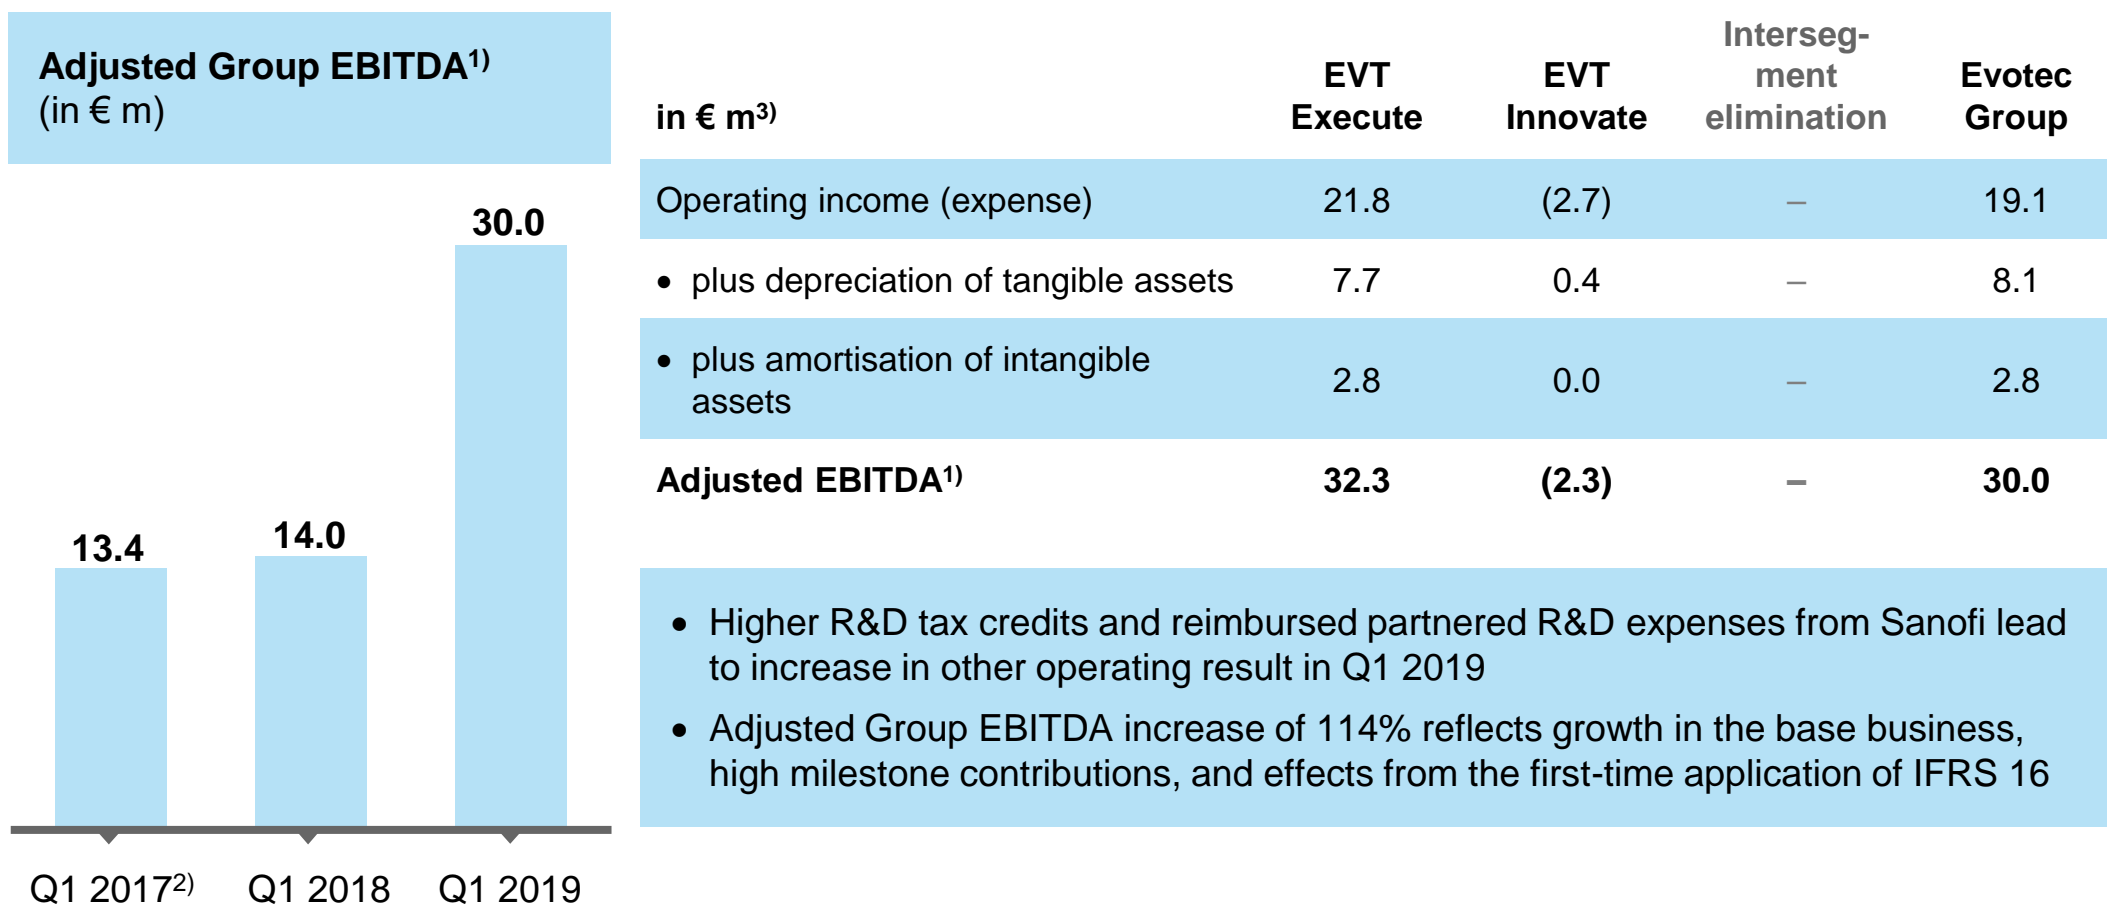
Adjusted Group EBITDA$^{1)}$
(in € m)

30.0

13.4

14.0

Q1 2017$^{2)}$ Q1 2018 Q1 2019

| in € m$^{3)}$ | EVT Execute | EVT Innovate | Intersegment elimination | Evotec Group |
|---|---|---|---|---|
| Operating income (expense) | 21.8 | (2.7) | – | 19.1 |
| • plus depreciation of tangible assets | 7.7 | 0.4 | – | 8.1 |
| • plus amortisation of intangible assets | 2.8 | 0.0 | – | 2.8 |
| Adjusted EBITDA$^{1)}$ | 32.3 | (2.3) | – | 30.0 |

• Higher R&D tax credits and reimbursed partnered R&D expenses from Sanofi lead to increase in other operating result in Q1 2019
• Adjusted Group EBITDA increase of 114% reflects growth in the base business, high milestone contributions, and effects from the first-time application of IFRS 16